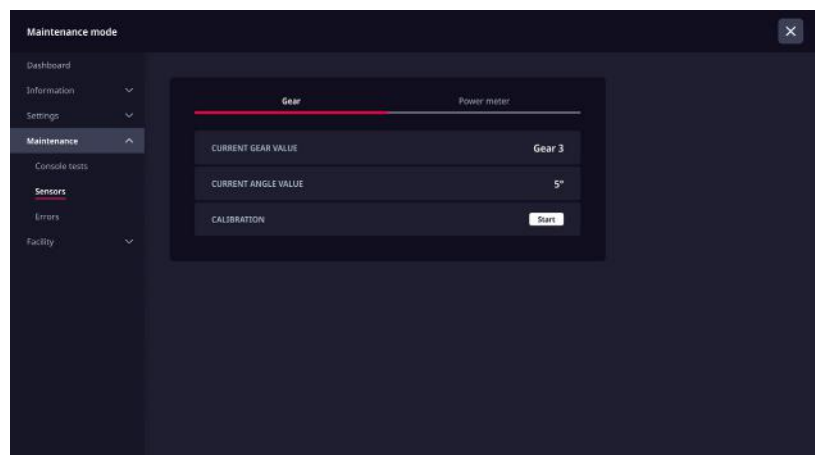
Maintenance mode

Dashboard
Information
Settings
Maintenance
Console tests
Sensors
Errors
Facility

Gear
Power meter

| | |
|---|---|
| CURRENT GEAR VALUE | Gear 3 |
| CURRENT ANGLE VALUE | 5° |
| CALIBRATION | Start |